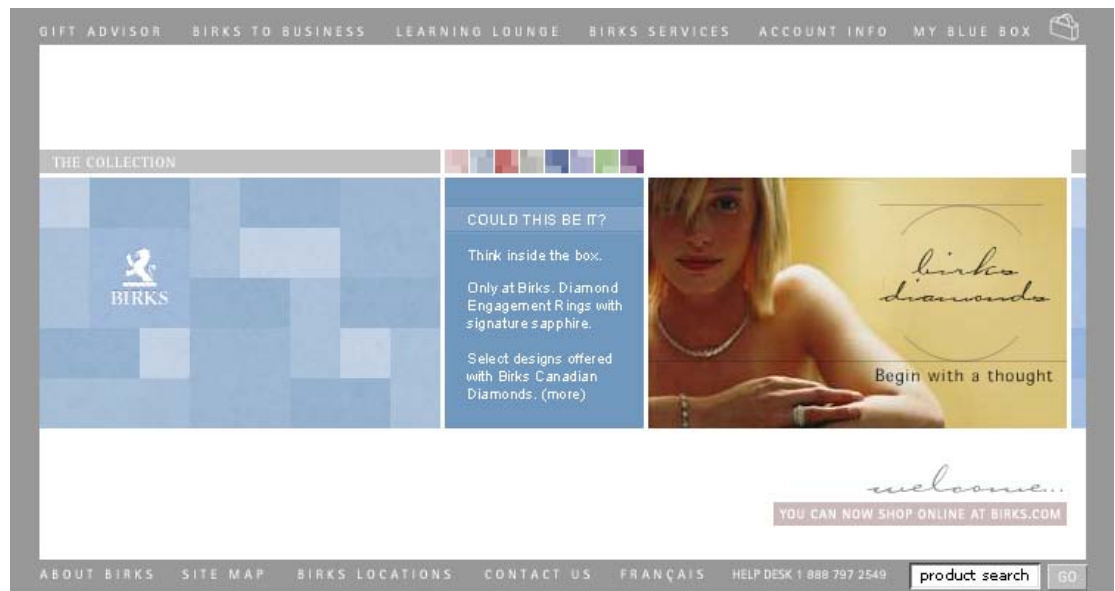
GIFT ADVISOR BIRKS TO BUSINESS LEARNING LOUNGE BIRKS SERVICES ACCOUNT INFO MY BLUE BOX

THE COLLECTION

BIRKS

COULD THIS BE IT?

Think inside the box.

Only at Birks. Diamond Engagement Rings with signature sapphire.

Select designs offered with Birks Canadian Diamonds. (more)

birks diamonds

Begin with a thought

welcome...

YOU CAN NOW SHOP ONLINE AT BIRKS.COM

ABOUT BIRKS SITE MAP BIRKS LOCATIONS CONTACT US FRANÇAIS HELP DESK 1 888 797 2549 product search GO